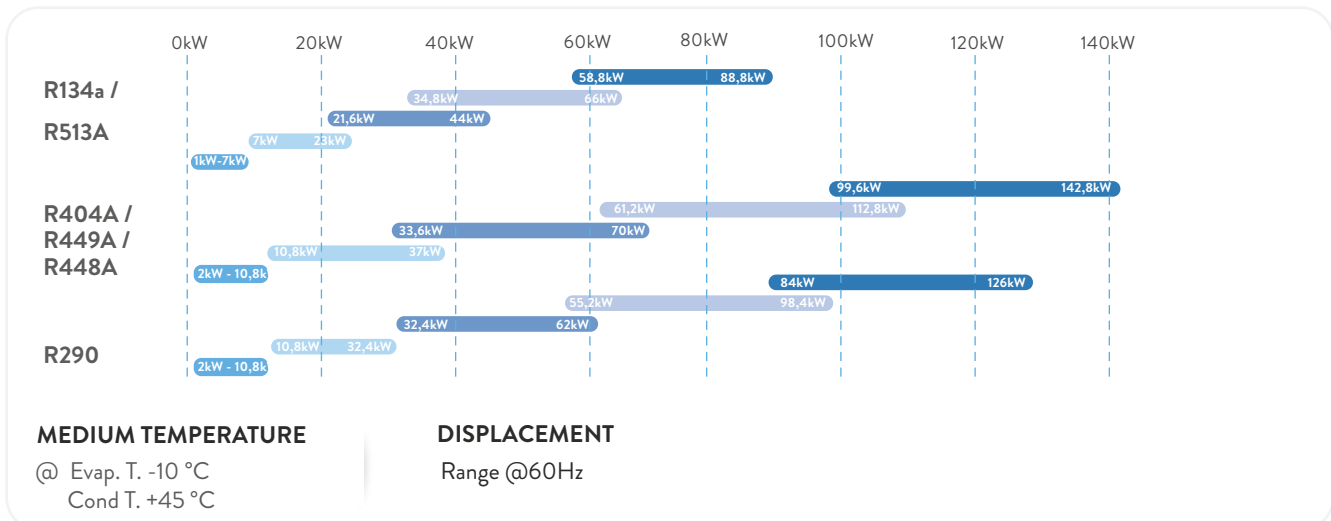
0kW 20kW 40kW 60kW 80kW 100kW 120kW 140kW

R134a / R513A

58,8kW 88,8kW
34,8kW 66kW
21,6kW 44kW
7kW 23kW
1kW-7kW

R404A / R449A / R448A

99,6kW 142,8kW
61,2kW 112,8kW
33,6kW 70kW
10,8kW 37kW
2kW - 10,8k

R290

84kW 126kW
55,2kW 98,4kW
32,4kW 62kW
10,8kW 32,4kW
2kW - 10,8k

MEDIUM TEMPERATURE

@ Evap. T. -10 °C
Cond T. +45 °C

DISPLACEMENT

Range @60Hz